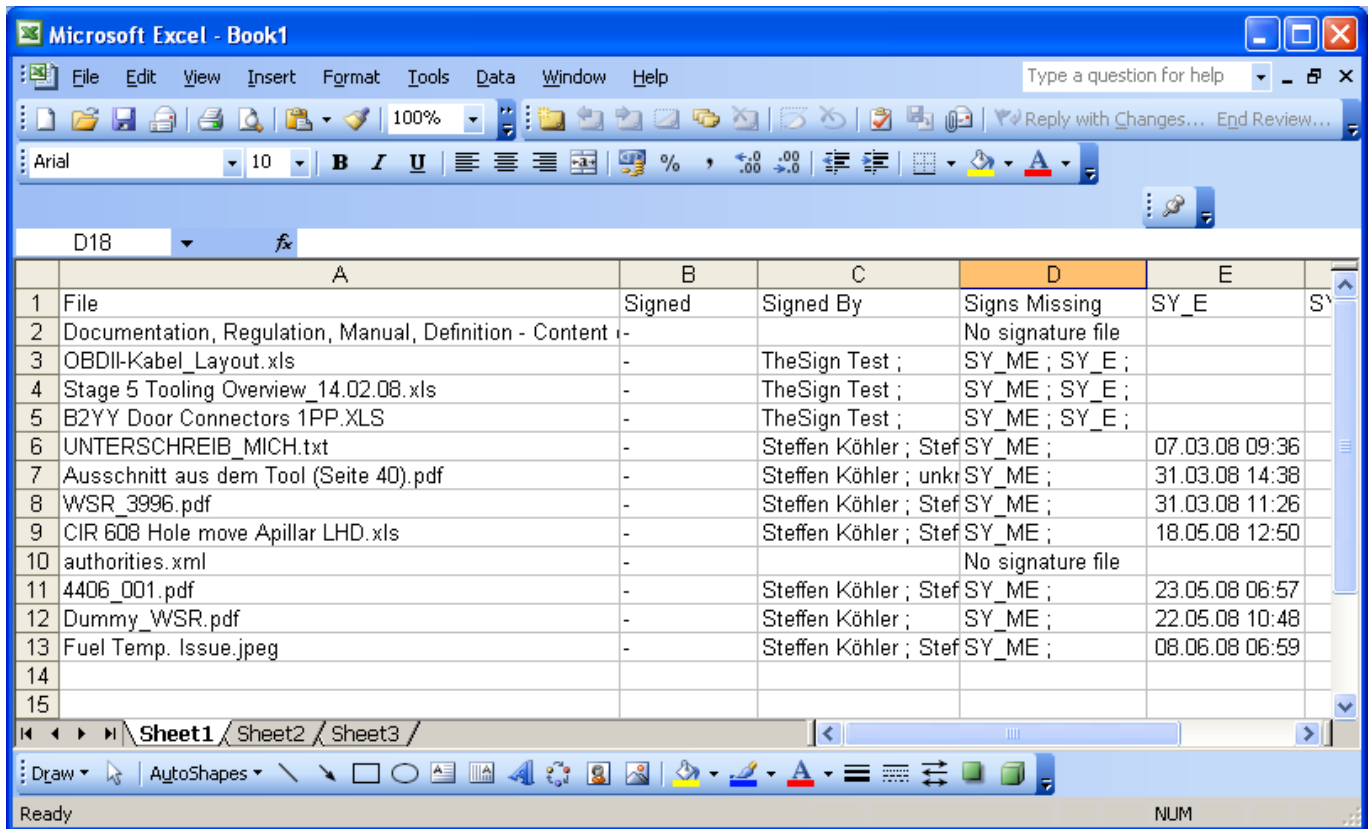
Microsoft Excel - Book1

File Edit View Insert Format Tools Data Window Help

Type a question for help

100%

Reply with Changes... End Review...

Arial 10 B I U % ,

D18 fx

| | A | B | C | D | E |
|---|---|---|---|---|---|
| 1 | File | Signed | Signed By | Signs Missing | SY_E |
| 2 | Documentation, Regulation, Manual, Definition - Content | - | | No signature file | |
| 3 | OBDII-Kabel_Layout.xls | - | TheSign Test ; | SY_ME ; SY_E ; | |
| 4 | Stage 5 Tooling Overview_14.02.08.xls | - | TheSign Test ; | SY_ME ; SY_E ; | |
| 5 | B2YY Door Connectors 1PP.XLS | - | TheSign Test ; | SY_ME ; SY_E ; | |
| 6 | UNTERSCHREIB_MICH.txt | - | Steffen Köhler ; Stef | SY_ME ; | 07.03.08 09:36 |
| 7 | Ausschnitt aus dem Tool (Seite 40).pdf | - | Steffen Köhler ; unkr | SY_ME ; | 31.03.08 14:38 |
| 8 | WSR_3996.pdf | - | Steffen Köhler ; Stef | SY_ME ; | 31.03.08 11:26 |
| 9 | CIR 608 Hole move Apillar LHD.xls | - | Steffen Köhler ; Stef | SY_ME ; | 18.05.08 12:50 |
| 10 | authorities.xml | - | | No signature file | |
| 11 | 4406_001.pdf | - | Steffen Köhler ; Stef | SY_ME ; | 23.05.08 06:57 |
| 12 | Dummy_WSR.pdf | - | Steffen Köhler ; | SY_ME ; | 22.05.08 10:48 |
| 13 | Fuel Temp. Issue.jpeg | - | Steffen Köhler ; Stef | SY_ME ; | 08.06.08 06:59 |
| 14 | | | | | |
| 15 | | | | | |

Sheet1 Sheet2 Sheet3

Draw AutoShapes

Ready NUM